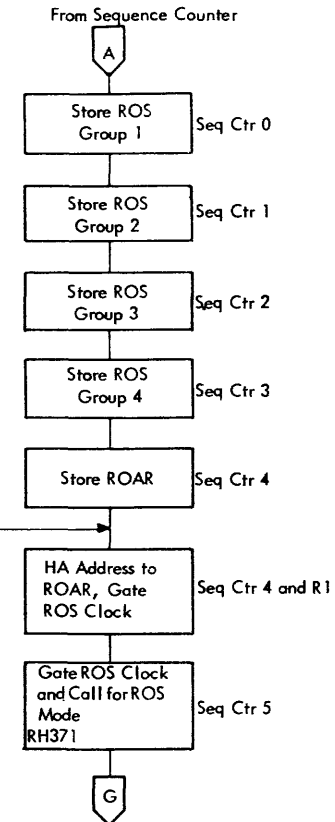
From Sequence Counter

A

Store ROS Group 1

Seq Ctr 0

Store ROS Group 2

Seq Ctr 1

Store ROS Group 3

Seq Ctr 2

Store ROS Group 4

Seq Ctr 3

Store ROAR

Seq Ctr 4

HA Address to ROAR, Gate ROS Clock

Seq Ctr 4 and R1

Gate ROS Clock and Call for ROS Mode
RH371

Seq Ctr 5

G